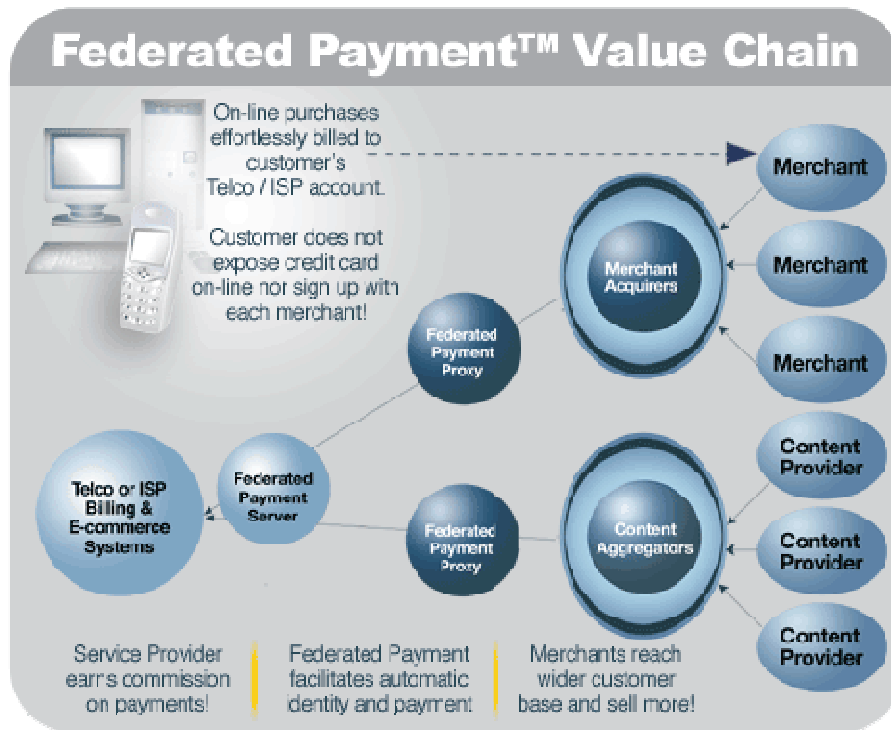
Federated Payment™ Value Chain

On-line purchases effortlessly billed to customer's Telco / ISP account.

Customer does not expose credit card on-line nor sign up with each merchant!

Merchant

Merchant

Merchant

Merchant Acquirers

Federated Payment Proxy

Telco or ISP Billing & E-commerce Systems

Federated Payment Server

Federated Payment Proxy

Content Aggregators

Content Provider

Content Provider

Content Provider

Service Provider earns commission on payments!

Federated Payment facilitates automatic identity and payment

Merchants reach wider customer base and sell more!